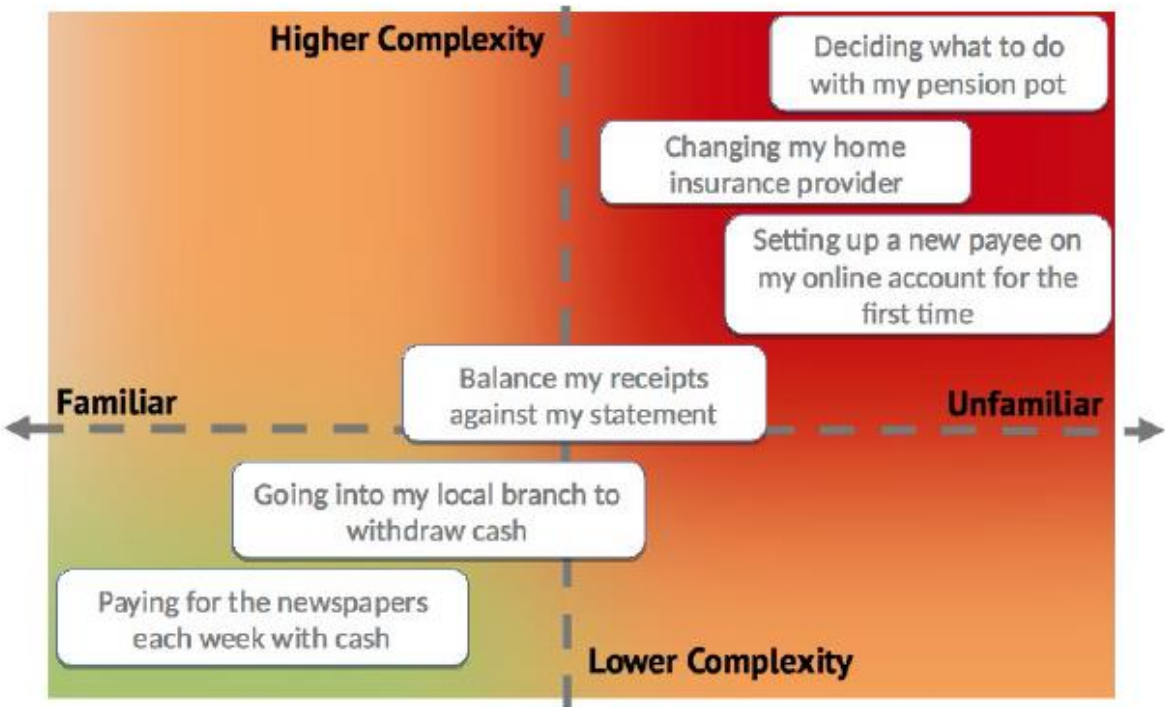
Higher Complexity

Deciding what to do with my pension pot

Changing my home insurance provider

Setting up a new payee on my online account for the first time

Familiar

Balance my receipts against my statement

Unfamiliar

Going into my local branch to withdraw cash

Paying for the newspapers each week with cash

Lower Complexity